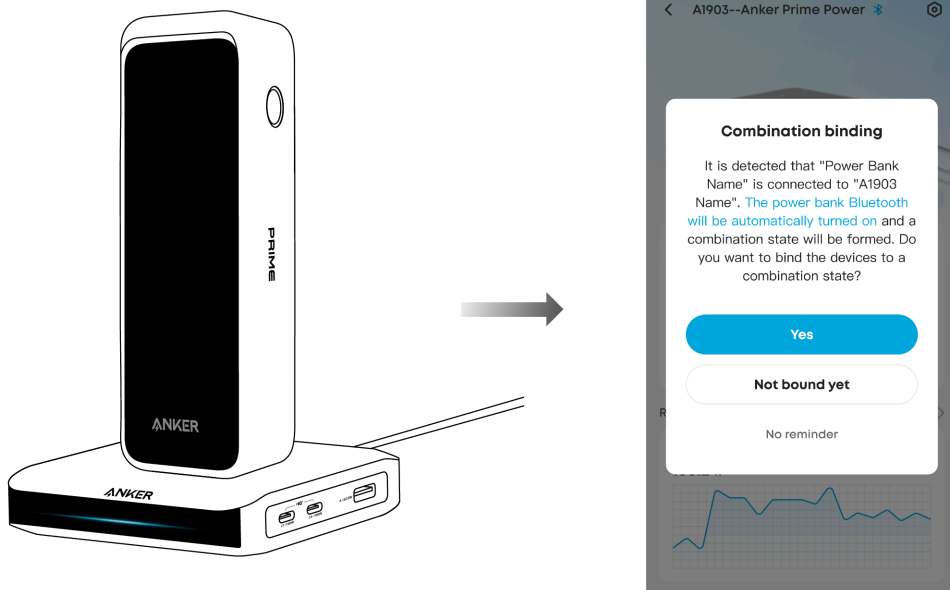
PRIME

ANKER

ANKER

A1903--Anker Prime Power

Combination binding

It is detected that "Power Bank Name" is connected to "A1903 Name". The power bank Bluetooth will be automatically turned on and a combination state will be formed. Do you want to bind the devices to a combination state?

Yes

Not bound yet

No reminder